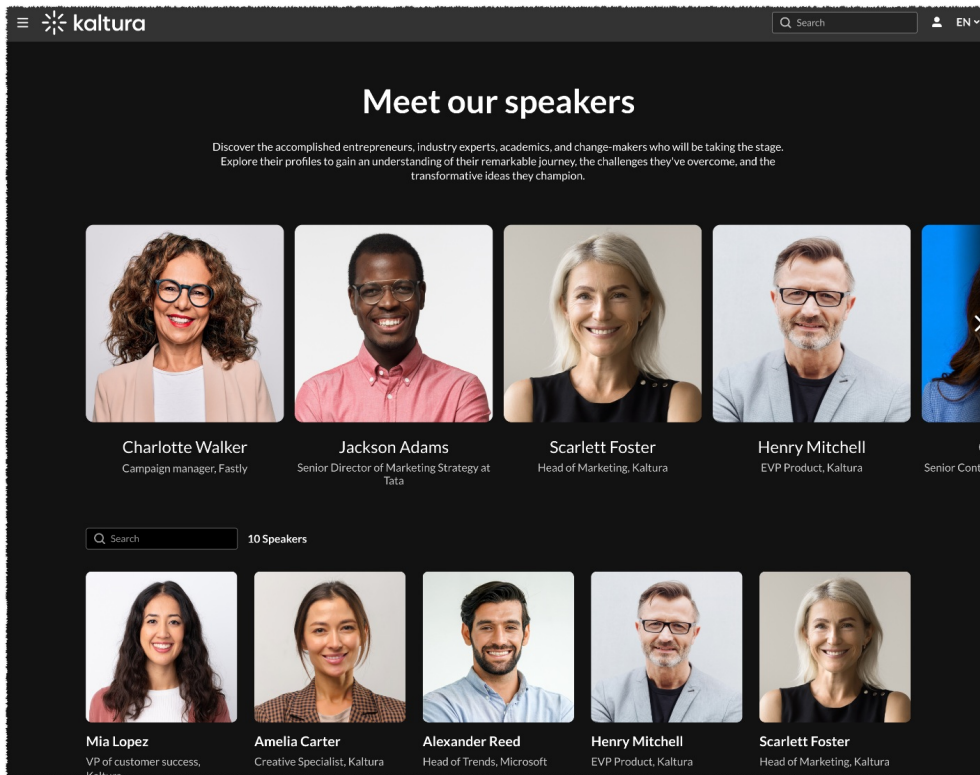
kaltura

Search

EN

Meet our speakers

Discover the accomplished entrepreneurs, industry experts, academics, and change-makers who will be taking the stage. Explore their profiles to gain an understanding of their remarkable journey, the challenges they've overcome, and the transformative ideas they champion.

Charlotte Walker
Campaign manager, Fastly

Jackson Adams
Senior Director of Marketing Strategy at Tata

Scarlett Foster
Head of Marketing, Kaltura

Henry Mitchell
EVP Product, Kaltura

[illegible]
Senior Cont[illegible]

Search

10 Speakers

Mia Lopez
VP of customer success, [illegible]

Amelia Carter
Creative Specialist, Kaltura

Alexander Reed
Head of Trends, Microsoft

Henry Mitchell
EVP Product, Kaltura

Scarlett Foster
Head of Marketing, Kaltura